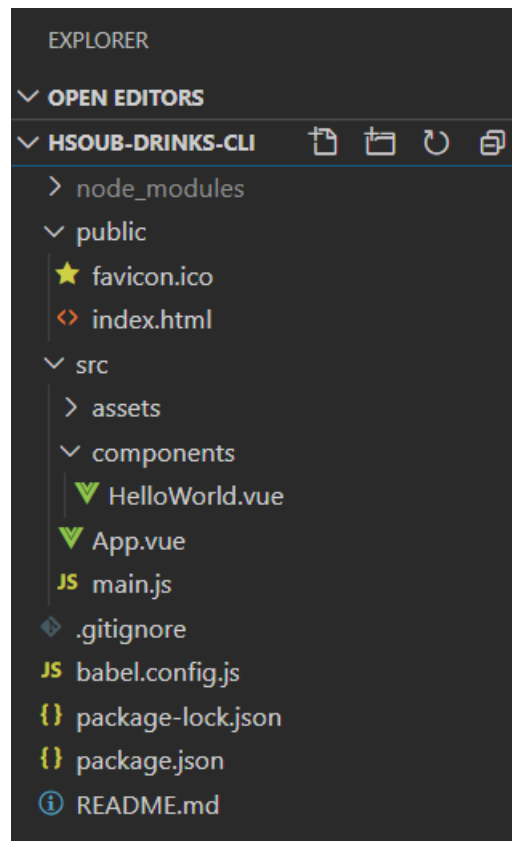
EXPLORER

OPEN EDITORS

HSOUB-DRINKS-CLI

node_modules

public

favicon.ico

index.html

src

assets

components

HelloWorld.vue

App.vue

JS main.js

.gitignore

JS babel.config.js

{} package-lock.json

{} package.json

README.md